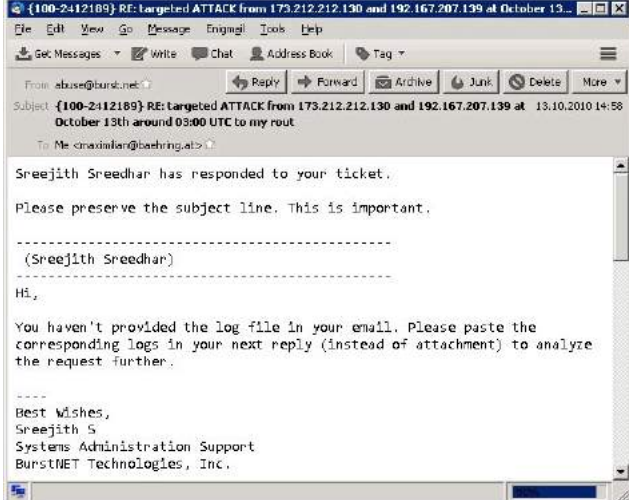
{100-2412189} RE: targeted ATTACK from 173.212.212.130 and 192.167.207.139 at October 13...

File Edit View Go Message Enigmail Tools Help

Get Messages Write Chat Address Book Tag

From abuse@burst.net

Reply Forward Archive Junk Delete More

Subject {100-2412189} RE: targeted ATTACK from 173.212.212.130 and 192.167.207.139 at October 13th around 03:00 UTC to my rout 13.10.2010 14:58

To Me <maximilian@baehring.at>

Sreejith Sreedhar has responded to your ticket.

Please preserve the subject line. This is important.

-----------------------------------------------
(Sreejith Sreedhar)
-----------------------------------------------

Hi,

You haven't provided the log file in your email. Please paste the corresponding logs in your next reply (instead of attachment) to analyze the request further.

----
Best Wishes,
Sreejith S
Systems Administration Support
BurstNET Technologies, Inc.